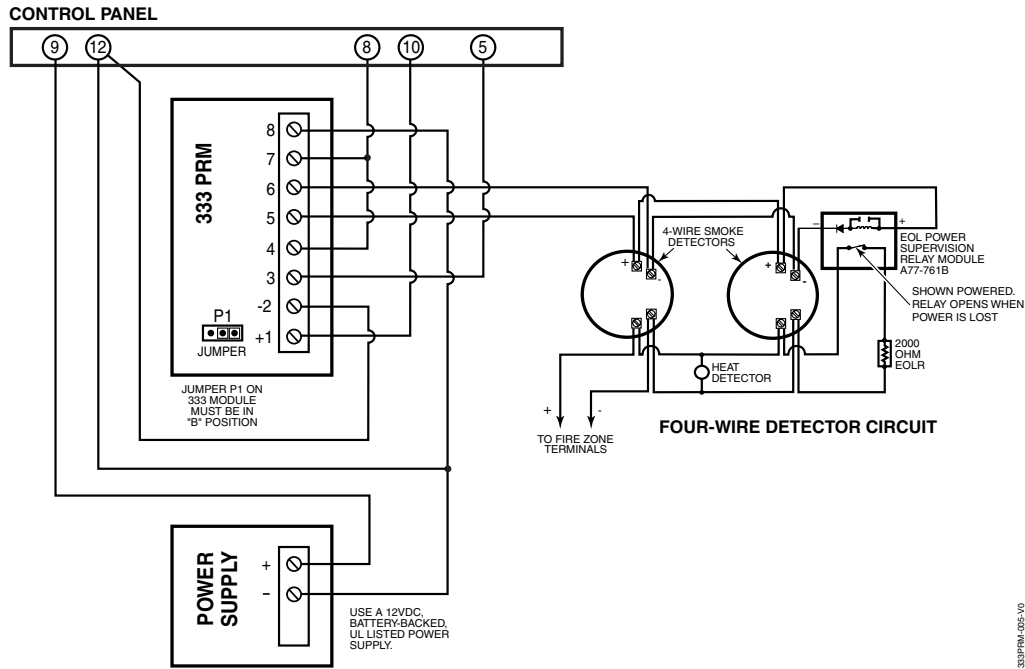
CONTROL PANEL

9 12 8 10 5

333 PRM

8
7
6
5
4
3
-2
+1

P1

JUMPER

JUMPER P1 ON 333 MODULE MUST BE IN "B" POSITION

4-WIRE SMOKE DETECTORS

+ -

+ -

HEAT DETECTOR

+ -

TO FIRE ZONE TERMINALS

- +

EOL POWER SUPERVISION RELAY MODULE A77-761B

SHOWN POWERED. RELAY OPENS WHEN POWER IS LOST

2000 OHM EOLR

FOUR-WIRE DETECTOR CIRCUIT

POWER SUPPLY

+
–

USE A 12VDC, BATTERY-BACKED, UL LISTED POWER SUPPLY.

333PRM-005-V0